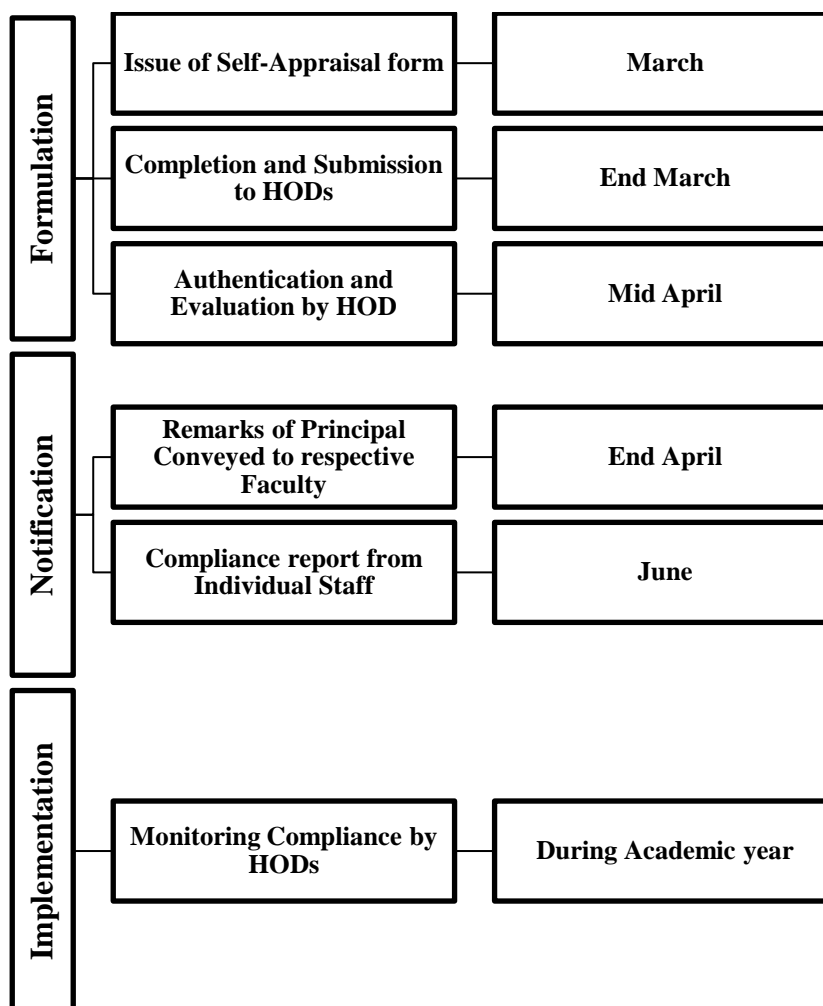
Formulation

Issue of Self-Appraisal form

March

Completion and Submission to HODs

End March

Authentication and Evaluation by HOD

Mid April

Notification

Remarks of Principal Conveyed to respective Faculty

End April

Compliance report from Individual Staff

June

Implementation

Monitoring Compliance by HODs

During Academic year